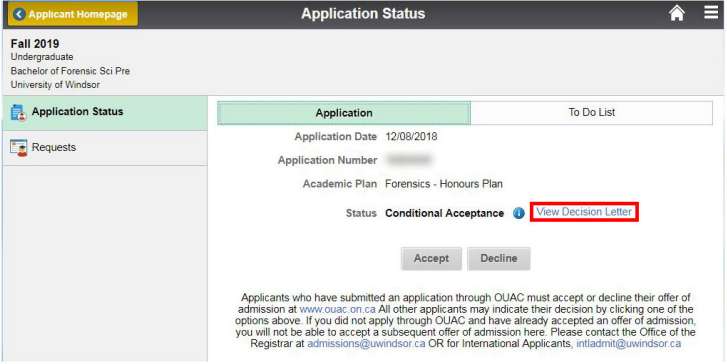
Applicant Homepage

Application Status

Fall 2019
Undergraduate
Bachelor of Forensic Sci Pre
University of Windsor

Application Status

Requests

Application | To Do List

Application Date 12/08/2018

Application Number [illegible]

Academic Plan Forensics - Honours Plan

Status Conditional Acceptance View Decision Letter

Accept Decline

Applicants who have submitted an application through OUAC must accept or decline their offer of admission at www.ouac.on.ca All other applicants may indicate their decision by clicking one of the options above. If you did not apply through OUAC and have already accepted an offer of admission, you will not be able to accept a subsequent offer of admission here. Please contact the Office of the Registrar at admissions@uwindsor.ca OR for International Applicants, intladmit@uwindsor.ca